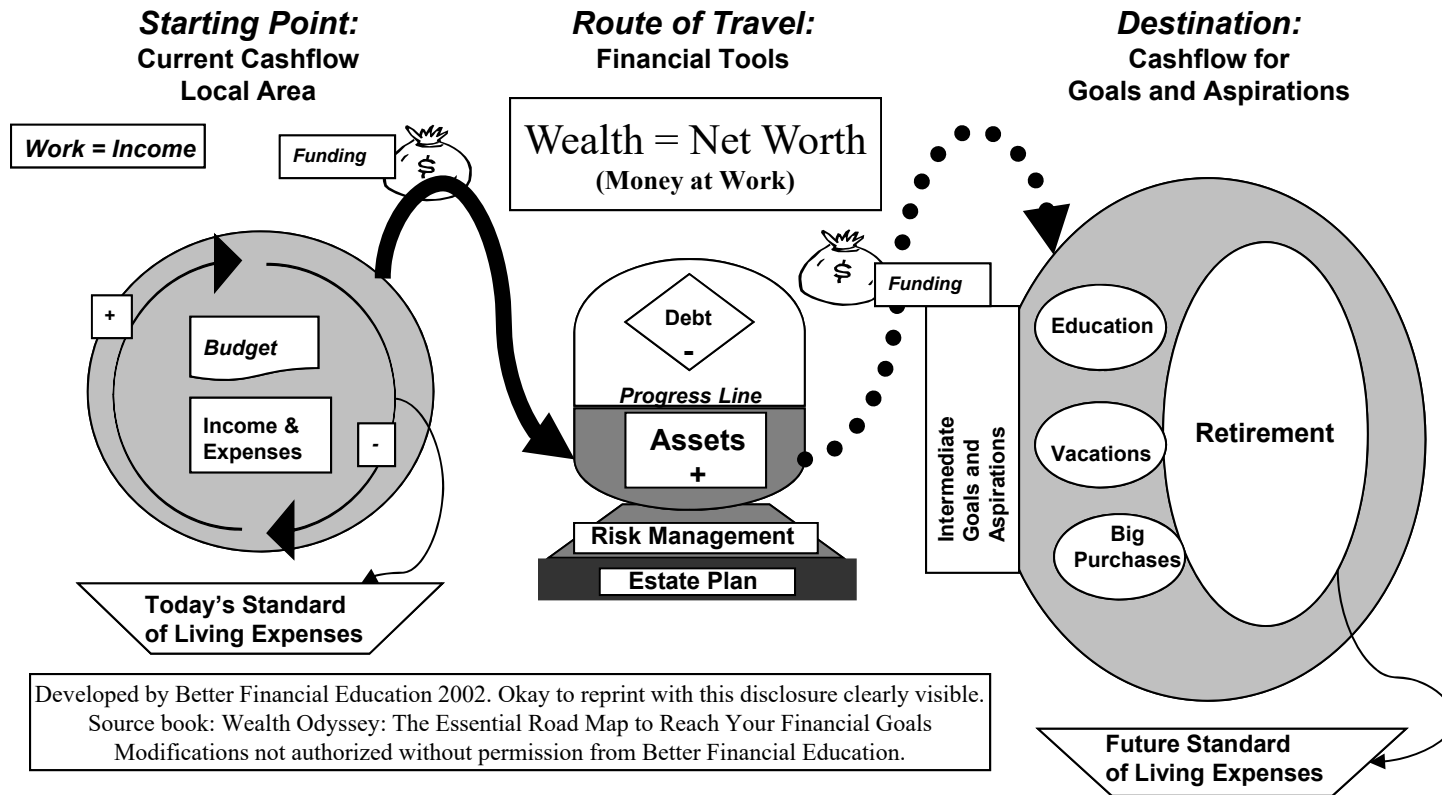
Starting Point:
Current Cashflow
Local Area

Route of Travel:
Financial Tools

Destination:
Cashflow for
Goals and Aspirations

Work = Income

Funding

$

Wealth = Net Worth
(Money at Work)

+

Budget

Income & Expenses

-

Today's Standard of Living Expenses

Debt
-

Progress Line

Assets
+

Risk Management

Estate Plan

$

Funding

Intermediate Goals and Aspirations

Education

Vacations

Big Purchases

Retirement

Future Standard of Living Expenses

Developed by Better Financial Education 2002. Okay to reprint with this disclosure clearly visible. Source book: Wealth Odyssey: The Essential Road Map to Reach Your Financial Goals Modifications not authorized without permission from Better Financial Education.